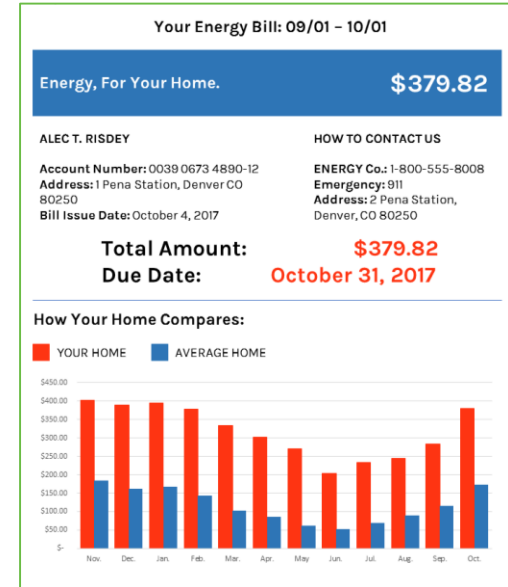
Your Energy Bill: 09/01 – 10/01

Energy, For Your Home.

$379.82

ALEC T. RISDEY

Account Number: 0039 0673 4890-12
Address: 1 Pena Station, Denver CO 80250
Bill Issue Date: October 4, 2017

HOW TO CONTACT US

ENERGY Co.: 1-800-555-8008
Emergency: 911
Address: 2 Pena Station, Denver, CO 80250

Total Amount: $379.82
Due Date: October 31, 2017

How Your Home Compares:

YOUR HOME
AVERAGE HOME

$450.00
$400.00
$350.00
$300.00
$250.00
$200.00
$150.00
$100.00
$50.00
$-

Nov. Dec. Jan. Feb. Mar. Apr. May Jun. Jul. Aug. Sep. Oct.